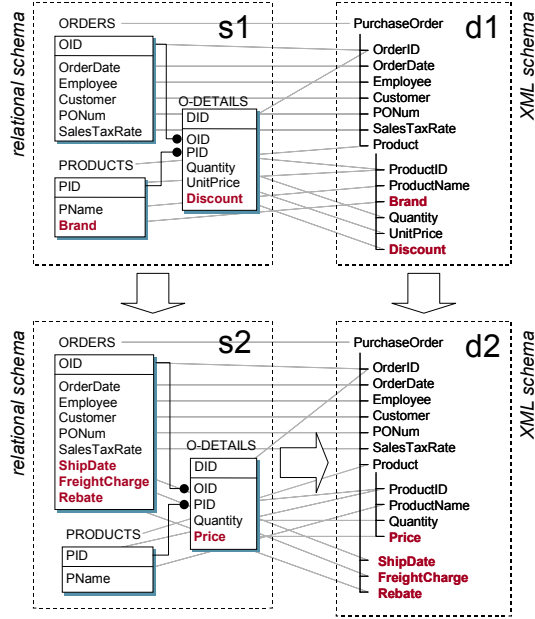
relational schema

ORDERS
s1
OID
OrderDate
Employee
Customer
PONum
SalesTaxRate

O-DETAILS
DID
OID
PID
Quantity
UnitPrice
Discount

PRODUCTS
PID
PName
Brand

PurchaseOrder
d1
OrderID
OrderDate
Employee
Customer
PONum
SalesTaxRate
Product
ProductID
ProductName
Brand
Quantity
UnitPrice
Discount

XML schema

relational schema

ORDERS
s2
OID
OrderDate
Employee
Customer
PONum
SalesTaxRate
ShipDate
FreightCharge
Rebate

O-DETAILS
DID
OID
PID
Quantity
Price

PRODUCTS
PID
PName

PurchaseOrder
d2
OrderID
OrderDate
Employee
Customer
PONum
SalesTaxRate
Product
ProductID
ProductName
Quantity
Price
ShipDate
FreightCharge
Rebate

XML schema